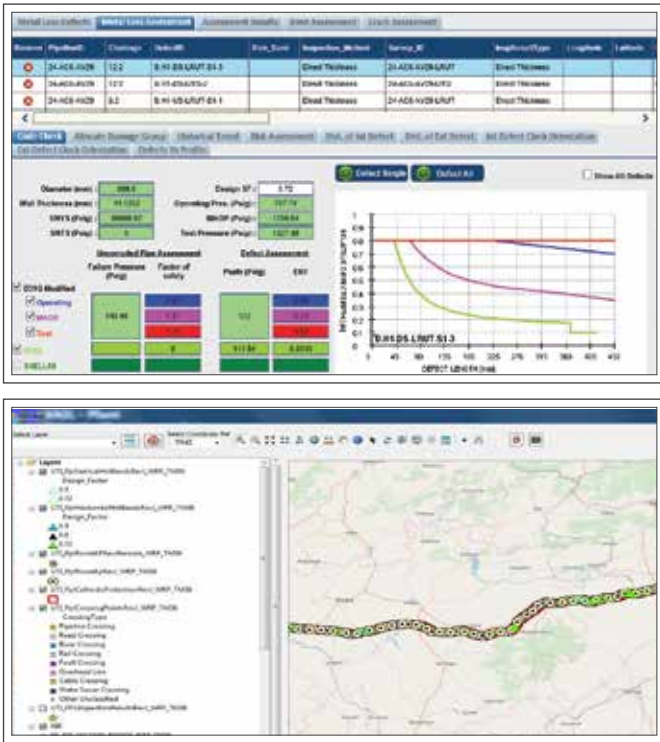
Metal Loss Defects | Metal Loss Assessment | Assessment Results | Dent Assessment | Crack Assessment

| Remove | PipelineID | Chainage | DefectID | Date_Event | Inspection_Method | Survey_ID | AnalysisType | Longitude | Latitude |
|---|---|---|---|---|---|---|---|---|---|
| | 24-AGS-AVZ6 | 12.2 | B-H1-DS-L/RUT-S1-3 | | Direct Thickness | 24-AGS-AVZ6-L/RUT | Direct Thickness | | |
| | 24-AGS-AVZ6 | 12.2 | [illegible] | | Direct Thickness | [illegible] | Direct Thickness | | |
| | 24-AGS-AVZ6 | 8.2 | B-H1-DS-L/RUT-S1-1 | | Direct Thickness | 24-AGS-AVZ6-L/RUT | Direct Thickness | | |

Calc Check | Allocate Damage Group | Historical Trend | Risk Assessment | Dist. of Int Defect | Dist. of Ext Defect | Int Defect Clock Orientation | Ext Defect Clock Orientation | Defects Vs Profile

Diameter (mm) 508.0
Wall Thickness (mm) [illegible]
SMYS (Psig) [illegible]
SMTS (Psig) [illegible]
Design SF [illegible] 0.72
Operating Pres. (Psig) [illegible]
MAOP (Psig) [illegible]
Test Pressure (Psig) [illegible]

Uncorroded Pipe Assessment
Failure Pressure (Psig)
Factor of safety

Defect Assessment
Psafe (Psig)
ERF

DDNS Modified
Operating
MAOP
Test
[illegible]
SHELLEB

Defect Single | Defect All
Show All Defects

B-H1-DS-L/RUT-S1-3
DEFECT LENGTH (mm)

Select Layer | Select Coordinate Ref

Layers
Design_Factor
CrossingType
Pipeline Crossing
Road Crossing
River Crossing
Rail Crossing
Fault Crossing
Overhead Line
Cable Crossing
Water Sewer Crossing
Other Unclassified